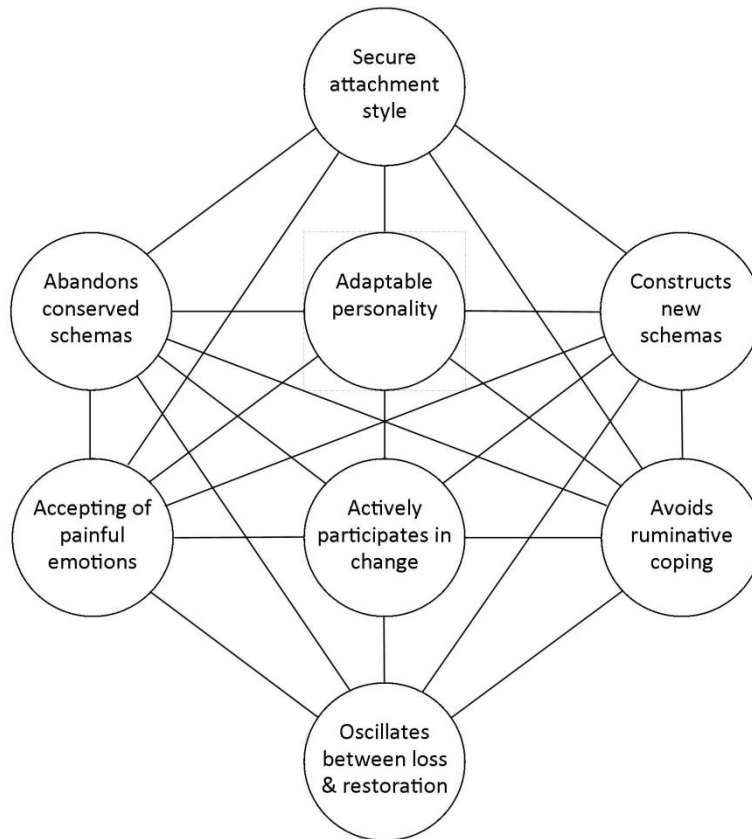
Secure attachment style

Abandons conserved schemas

Adaptable personality

Constructs new schemas

Accepting of painful emotions

Actively participates in change

Avoids ruminative coping

Oscillates between loss & restoration